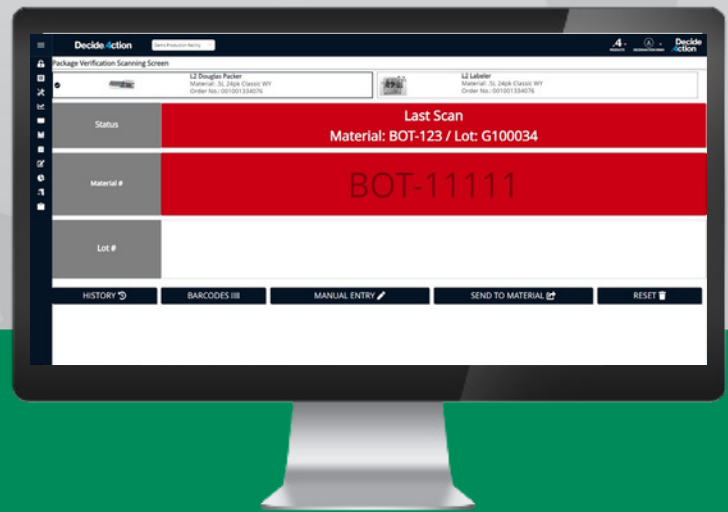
Decide4ction

Demo Production Facility

Decide 4ction

Package Verification Scanning Screen

L2 Douglas Packer
Material: 3L 24pk Classic WY
Order No.: 001001334076

L2 Labeler
Material: 3L 24pk Classic WY
Order No.: 001001334076

| Status | Last Scan<br>Material: BOT-123 / Lot: G100034 |
|---|---|
| Material # | BOT-11111 |
| Lot # | |

HISTORY

BARCODES

MANUAL ENTRY

SEND TO MATERIAL

RESET